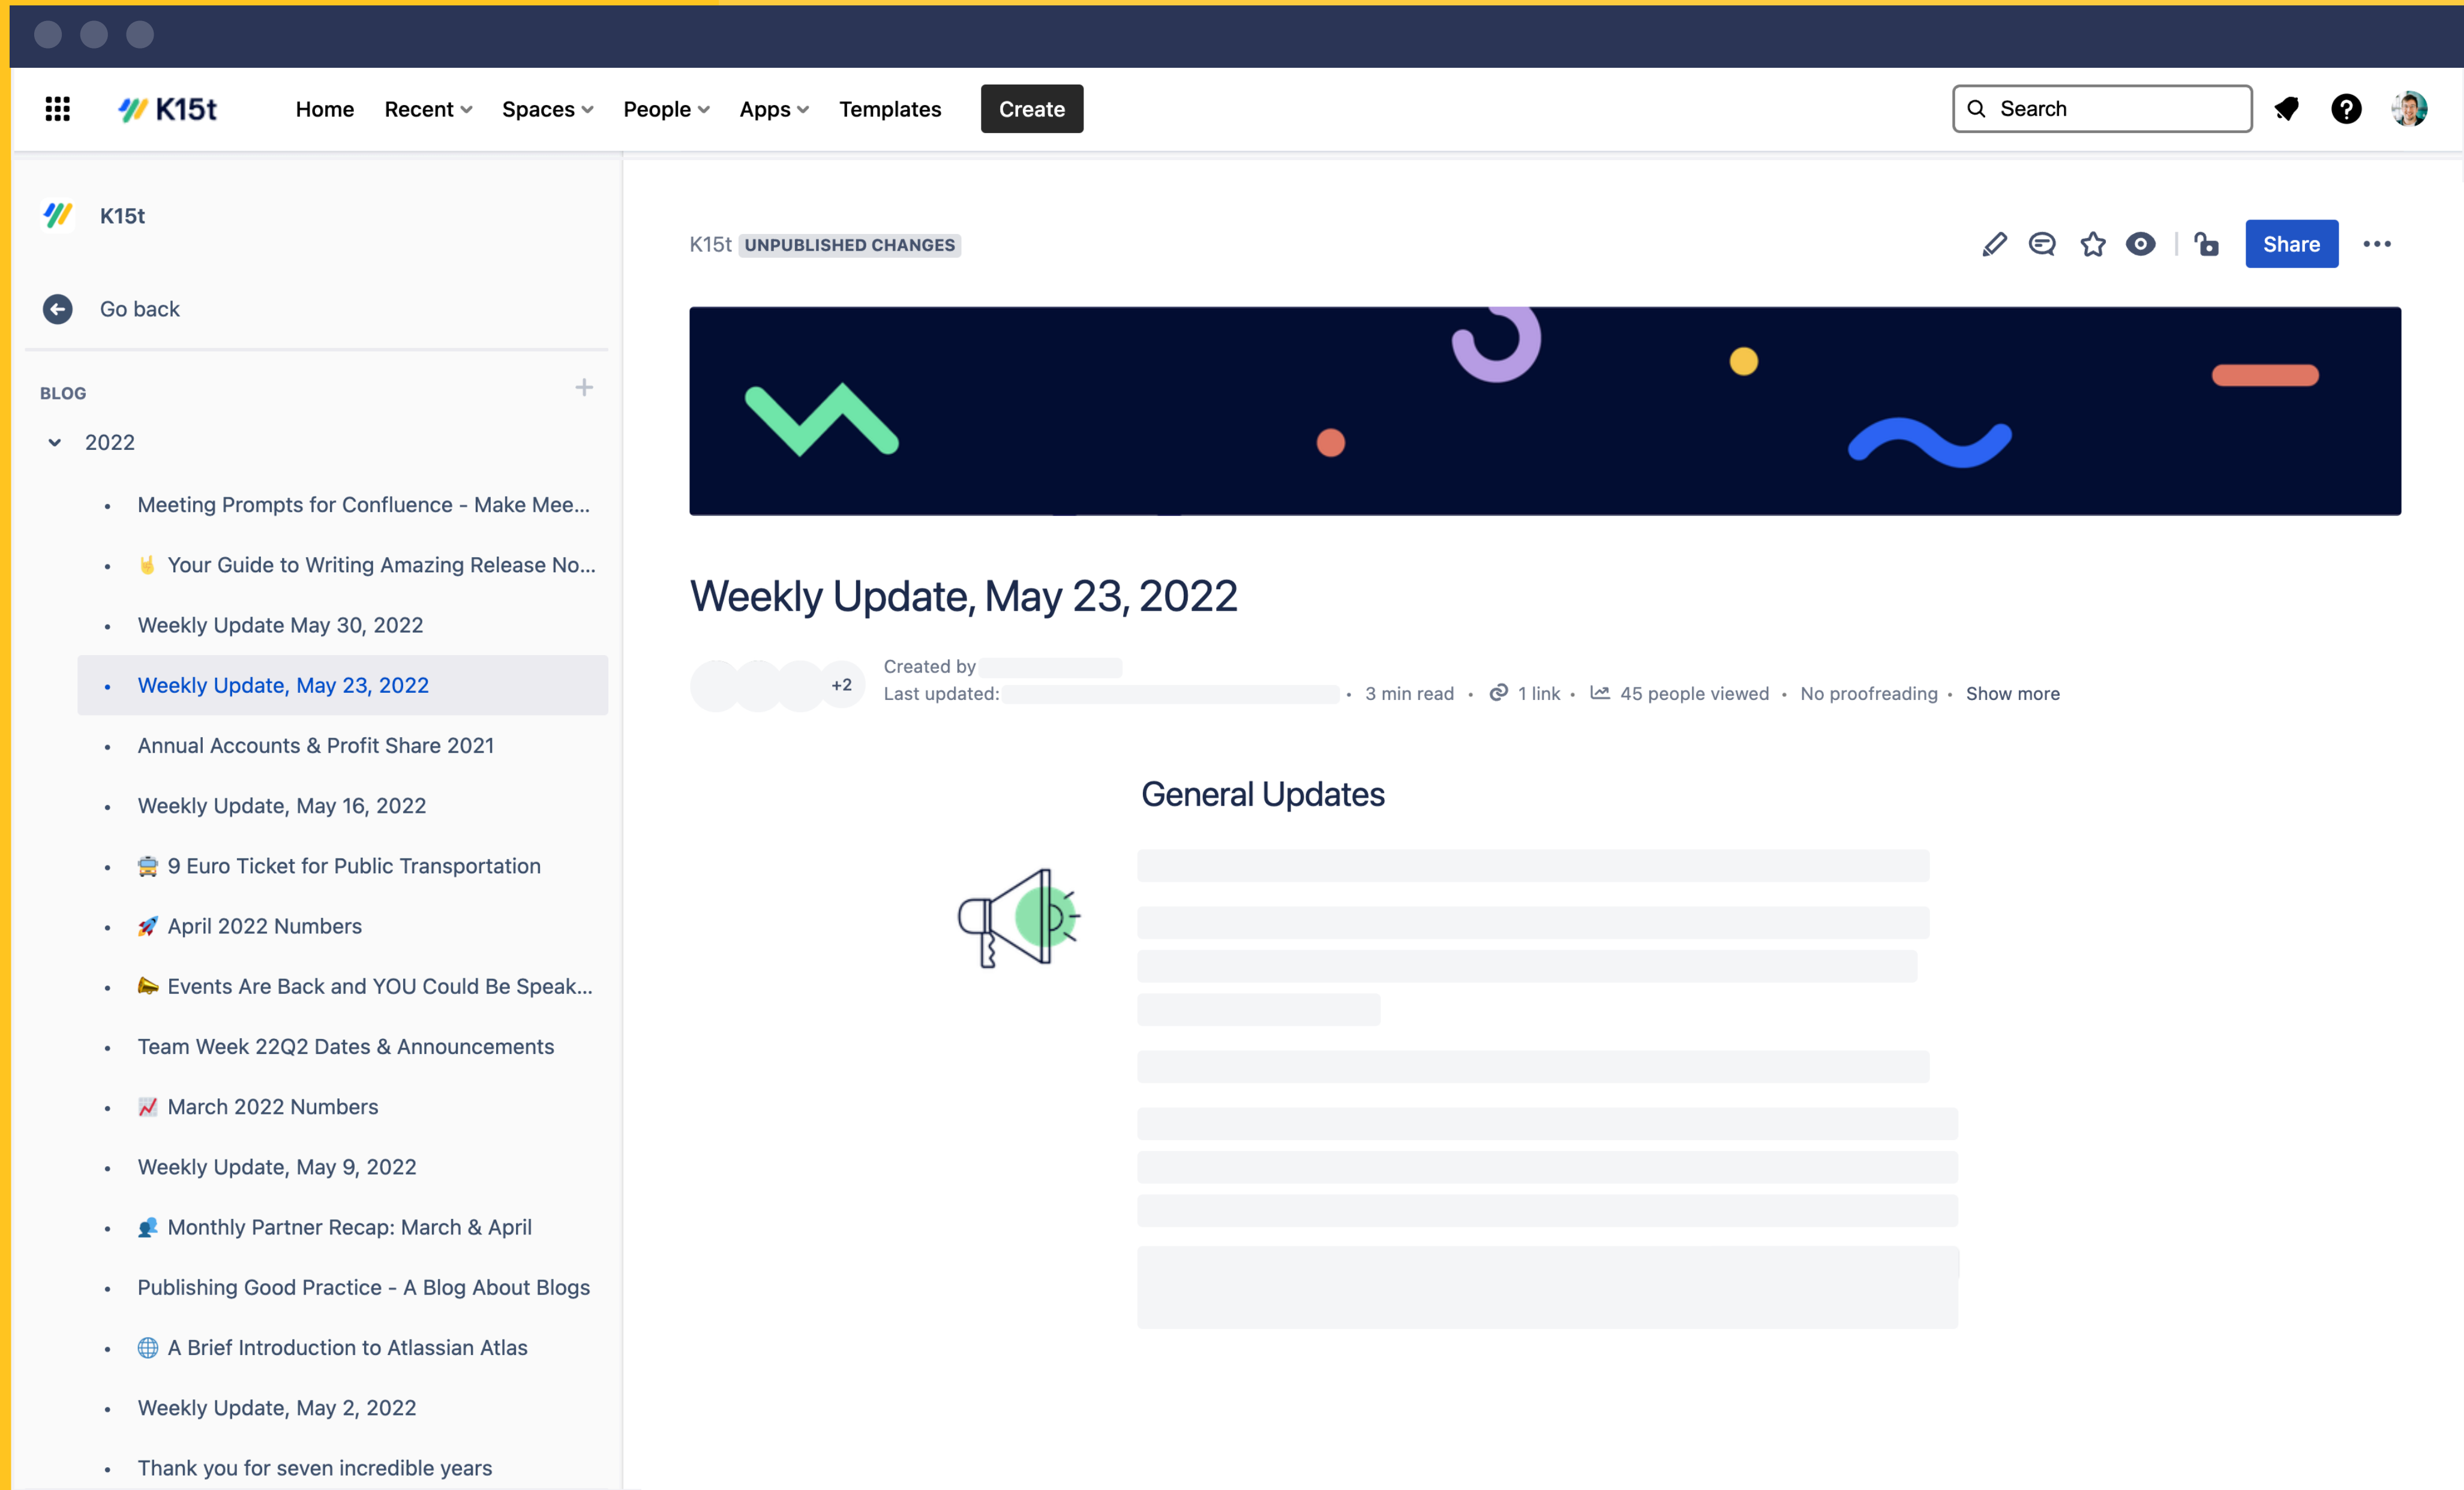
K15t Home Recent Spaces People Apps Templates Create Search

K15t

Go back

BLOG

2022

- Meeting Prompts for Confluence - Make Mee...
- Your Guide to Writing Amazing Release No...
- Weekly Update May 30, 2022
- Weekly Update, May 23, 2022
- Annual Accounts & Profit Share 2021
- Weekly Update, May 16, 2022
- 9 Euro Ticket for Public Transportation
- April 2022 Numbers
- Events Are Back and YOU Could Be Speak...
- Team Week 22Q2 Dates & Announcements
- March 2022 Numbers
- Weekly Update, May 9, 2022
- Monthly Partner Recap: March & April
- Publishing Good Practice - A Blog About Blogs
- A Brief Introduction to Atlassian Atlas
- Weekly Update, May 2, 2022
- Thank you for seven incredible years

K15t UNPUBLISHED CHANGES

Share

Weekly Update, May 23, 2022

+2 Created by
Last updated: • 3 min read • 1 link • 45 people viewed • No proofreading • Show more

General Updates